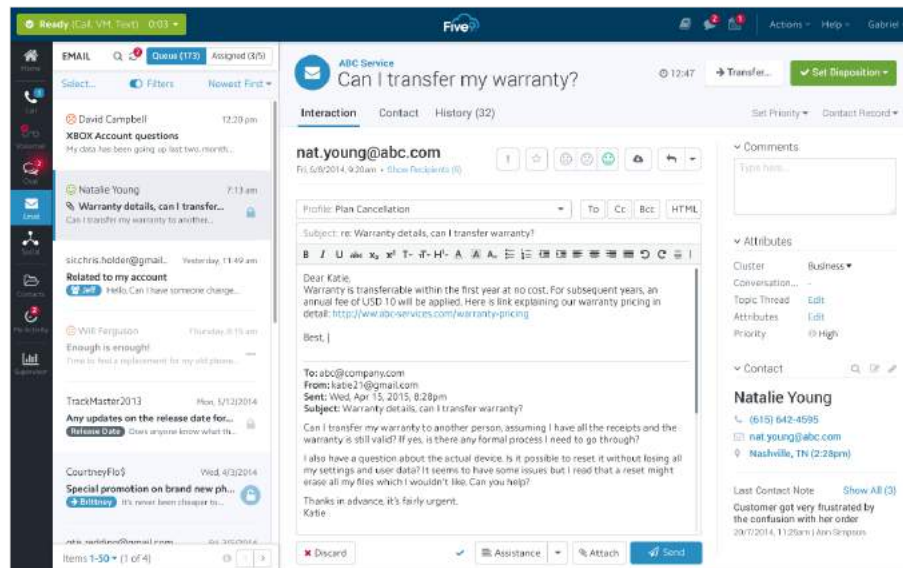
Ready (Call, VM, Text) 0:03

Five9

Actions Help Gabriel

Home
Call
Voicemail
Chat
Email
Social
Contacts
My Activity
Supervisor

EMAIL Queue (173) Assigned (3/5)

Select... Filters Newest First

David Campbell 12:20 pm
XBOX Account questions
My data has been going up last two month...

Natalie Young 7:13 am
Warranty details, can I transfer...
Can I transfer my warranty to another...

sir.chris.holder@gmail... Yesterday, 11:49 am
Related to my account
Jeff Hello, Can I have someone charge...

Will Ferguson Thursday, 8:15 am
Enough is enough!
Time to find a replacement for my old phone...

TrackMaster2013 Mon, 5/12/2014
Any updates on the release date for...
Release Date Does anyone know what th...

CourtneyFlo$ Wed, 4/3/2014
Special promotion on brand new ph...
Brittney It's never been cheaper to...

Items 1-50 (1 of 4)

ABC Service
Can I transfer my warranty?
12:47 Transfer... Set Disposition

Interaction Contact History (32)

Set Priority Contact Record

nat.young@abc.com
Fri, 6/6/2014, 9:20am • Show Recipients (6)

Profile: Plan Cancellation To Cc Bcc HTML

Subject: re: Warranty details, can I transfer warranty?

Dear Katie,
Warranty is transferable within the first year at no cost. For subsequent years, an annual fee of USD 10 will be applied. Here is link explaining our warranty pricing in detail: http://www.abc-services.com/warranty-pricing

Best, |

To: abc@company.com
From: katie21@gmail.com
Sent: Wed, Apr 15, 2015, 8:28pm
Subject: Warranty details, can I transfer warranty?

Can I transfer my warranty to another person, assuming I have all the receipts and the warranty is still valid? If yes, is there any formal process I need to go through?

I also have a question about the actual device. Is it possible to reset it without losing all my settings and user data? It seems to have some issues but I read that a reset might erase all my files which I wouldn't like. Can you help?

Thanks in advance, it's fairly urgent.
Katie

Discard Assistance Attach Send

Comments
Type here...

Attributes
Cluster Business
Conversation... -
Topic Thread Edit
Attributes Edit
Priority High

Contact
Natalie Young
(615) 642-4595
nat.young@abc.com
Nashville, TN (2:28pm)

Last Contact Note Show All (3)
Customer got very frustrated by the confusion with her order
20/7/2014, 11:26am | Ann Simpson